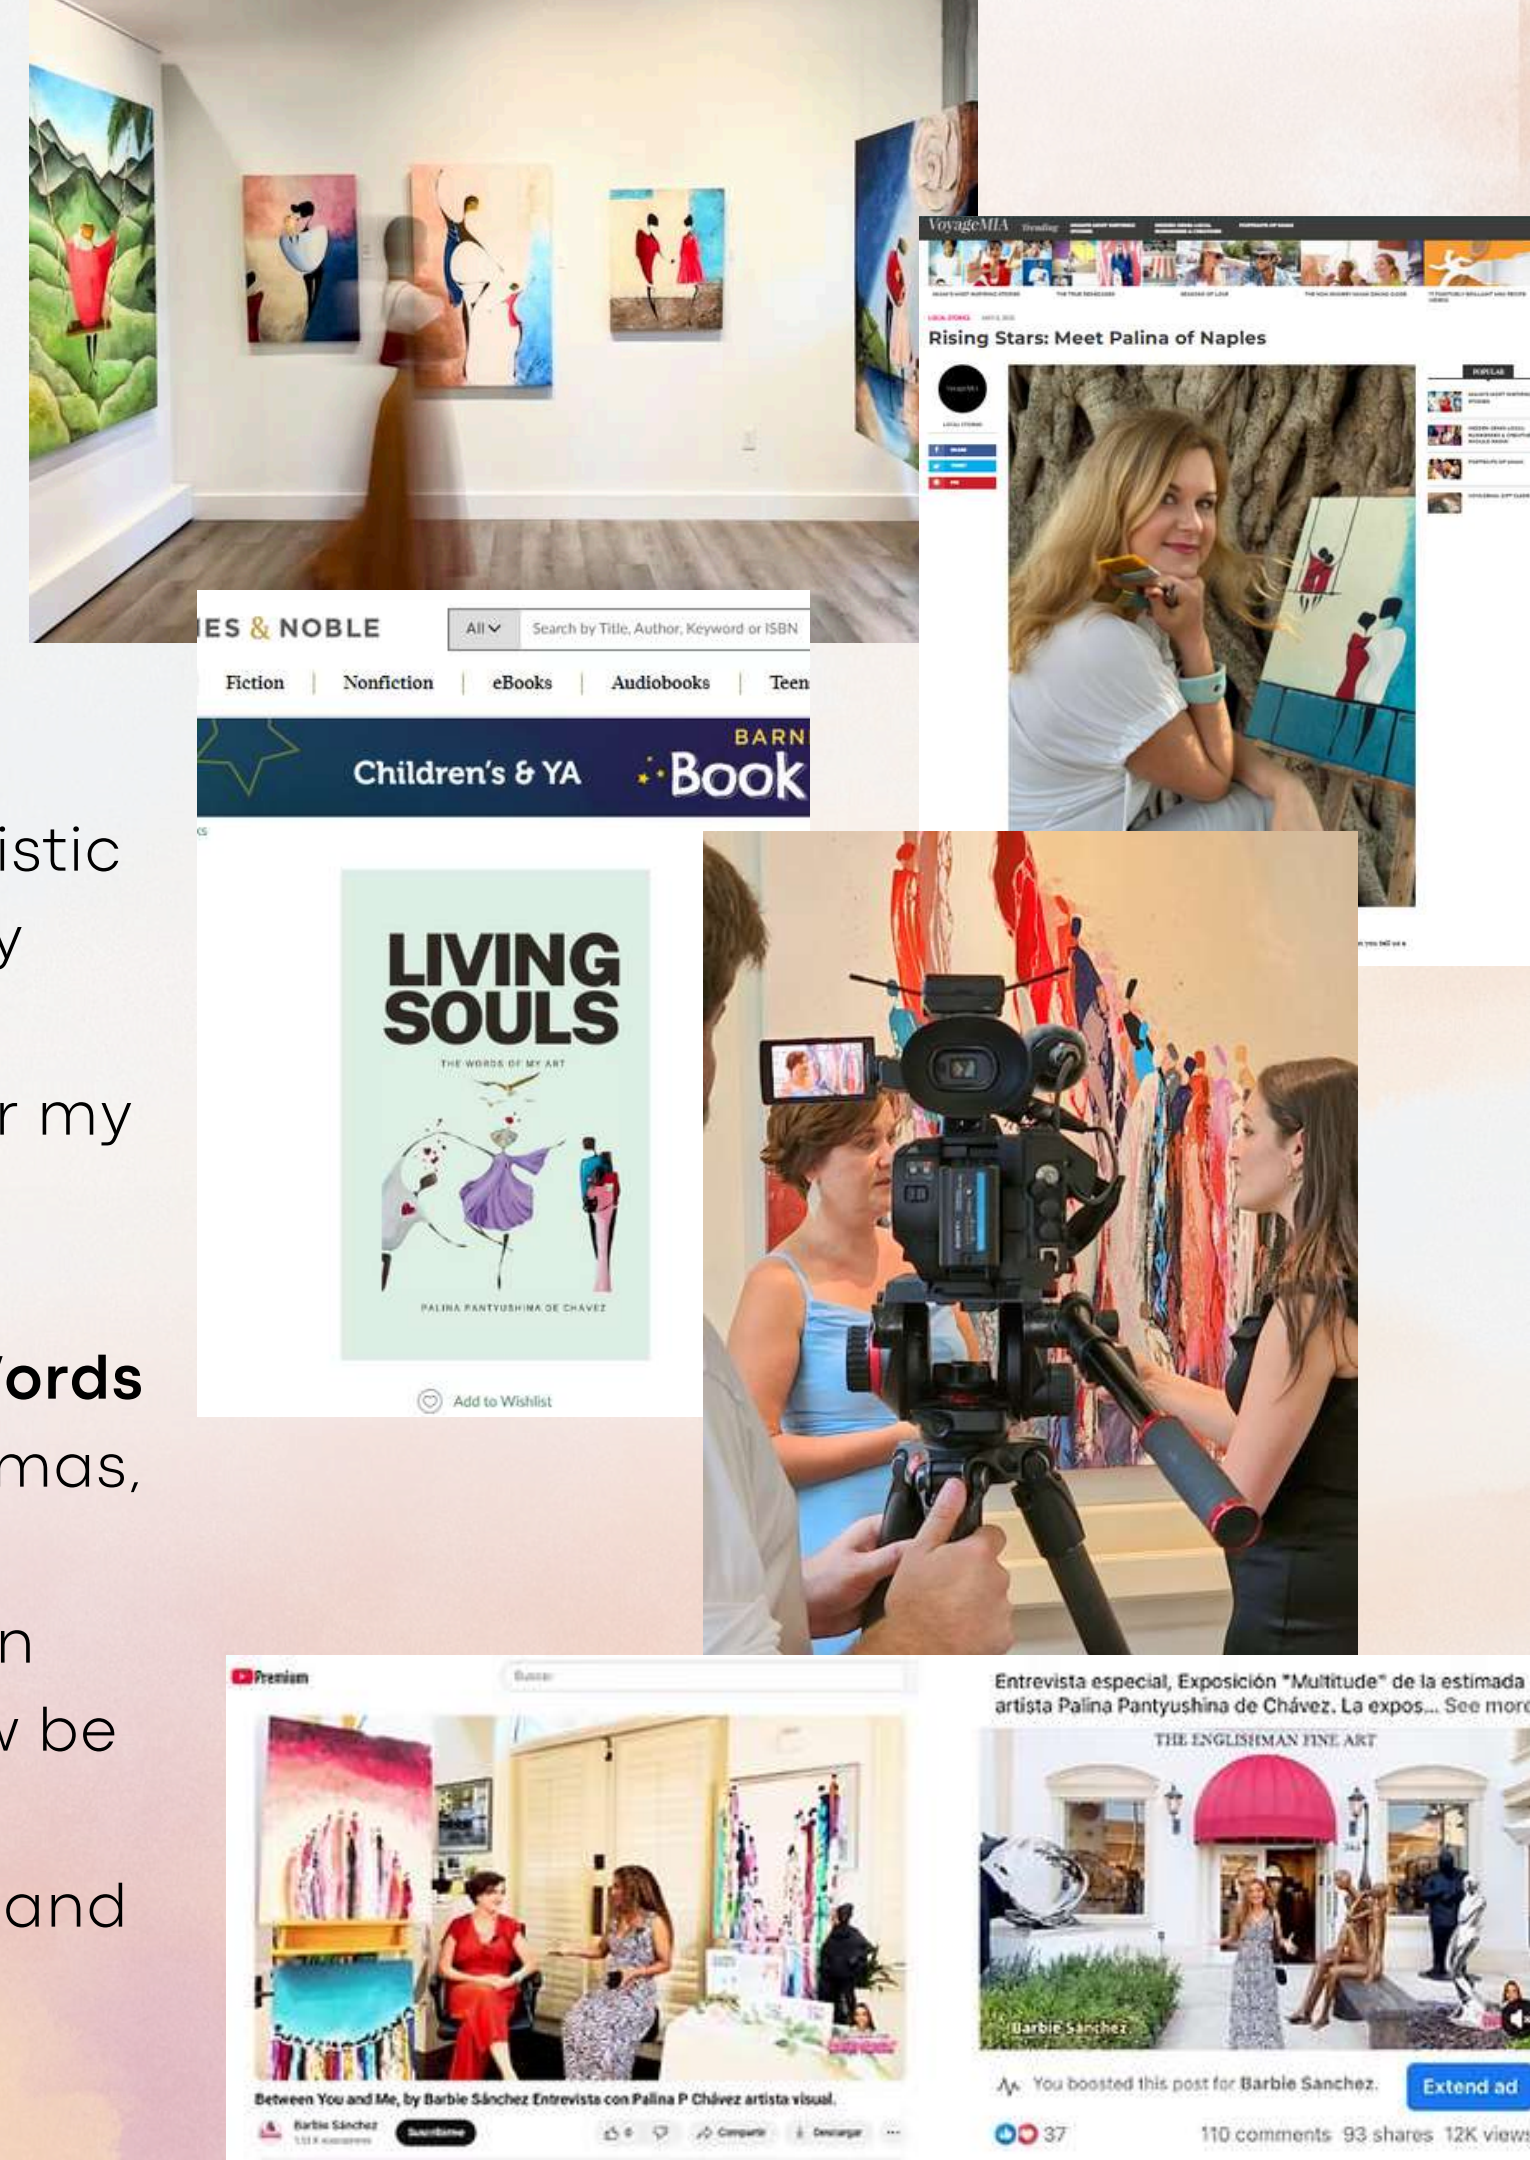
istic
y

r my

ords
mas,

n
v be

and

VoyageMIA

Rising Stars: Meet Palina of Naples

ES & NOBLE
All
Search by Title, Author, Keyword or ISBN
Fiction | Nonfiction | eBooks | Audiobooks | Teen

Children's & YA
BARN
Book

LIVING SOULS
THE WORDS OF MY ART
PALINA PANTYUSHINA DE CHAVEZ

Add to Wishlist

Premium
Buscar

Between You and Me, by Barbie Sánchez Entrevista con Palina P Chávez artista visual.
Barbie Sánchez
Suscribirme

Entrevista especial, Exposición "Multitude" de la estimada artista Palina Pantyushina de Chávez. La expos... See more
THE ENGLISHMAN FINE ART
Barbie Sánchez
You boosted this post for Barbie Sanchez.
Extend ad
37
110 comments 93 shares 12K views